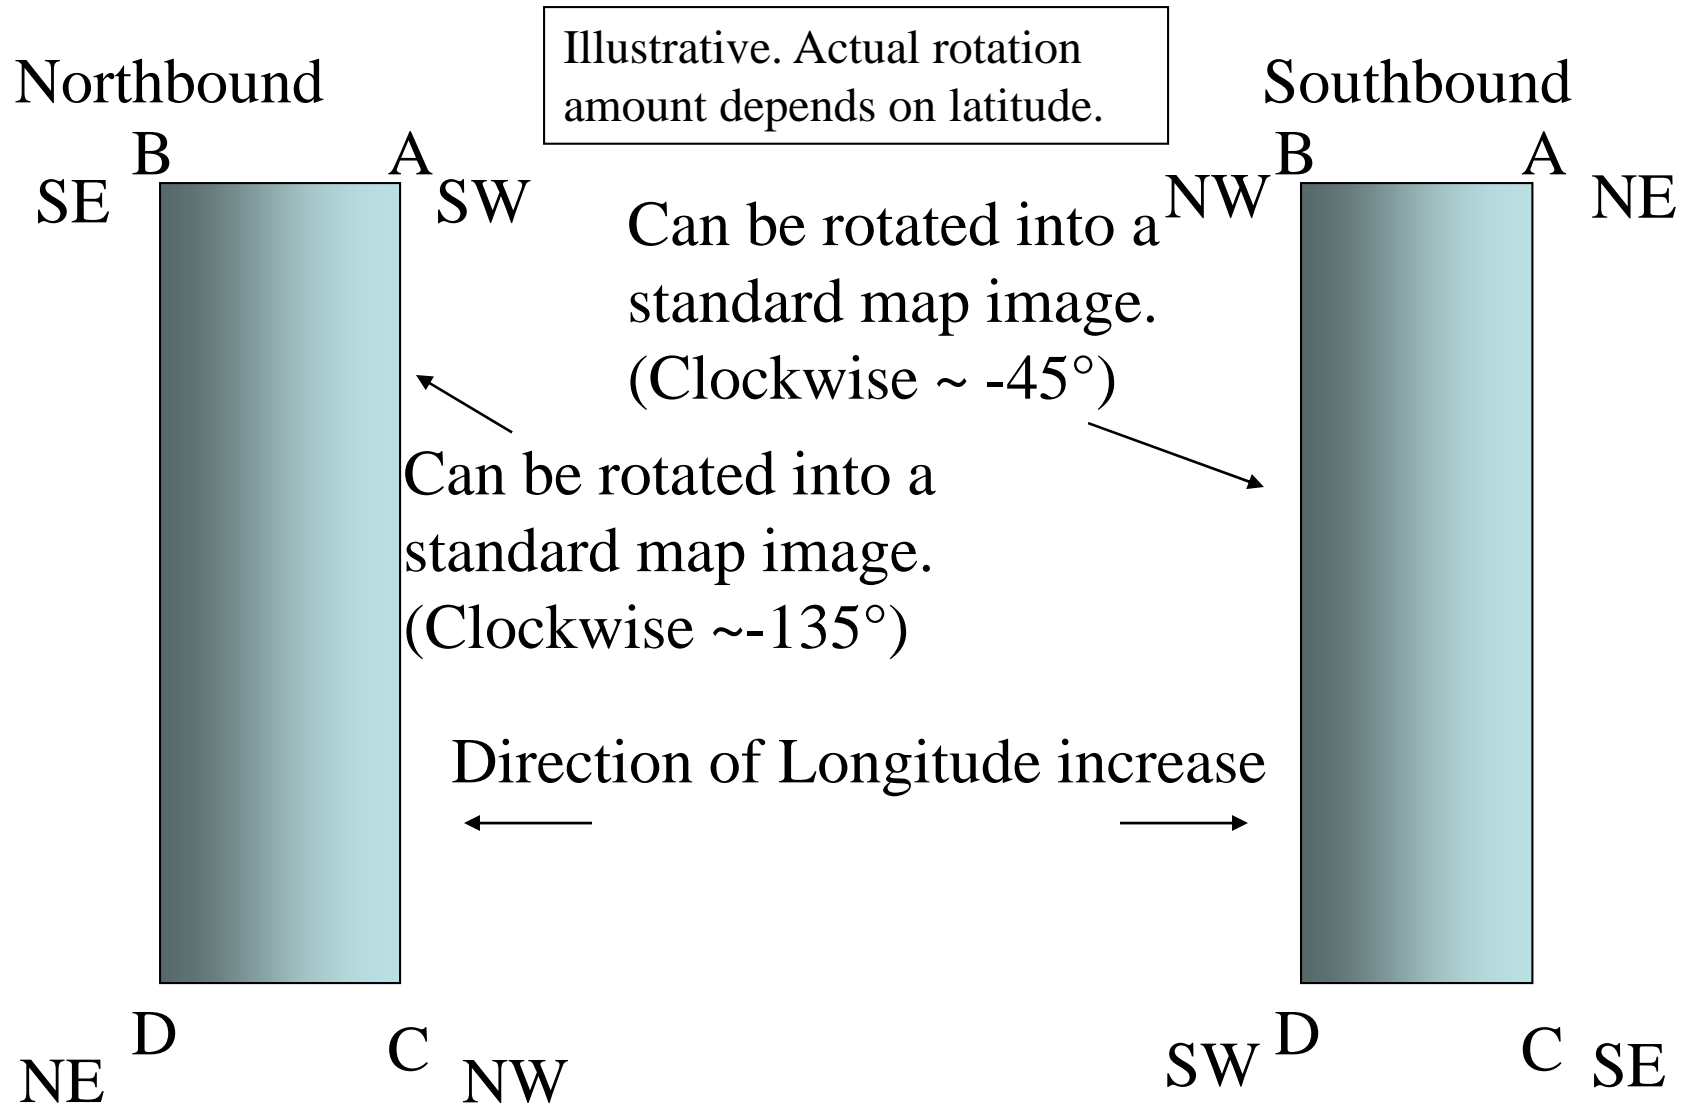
Illustrative. Actual rotation amount depends on latitude.

Northbound

B

A

SE

SW

Southbound

B

A

NW

NE

Can be rotated into a standard map image. (Clockwise ~ -45°)

Can be rotated into a standard map image. (Clockwise ~-135°)

Direction of Longitude increase

D

C

NE

NW

SW

D

C

SE